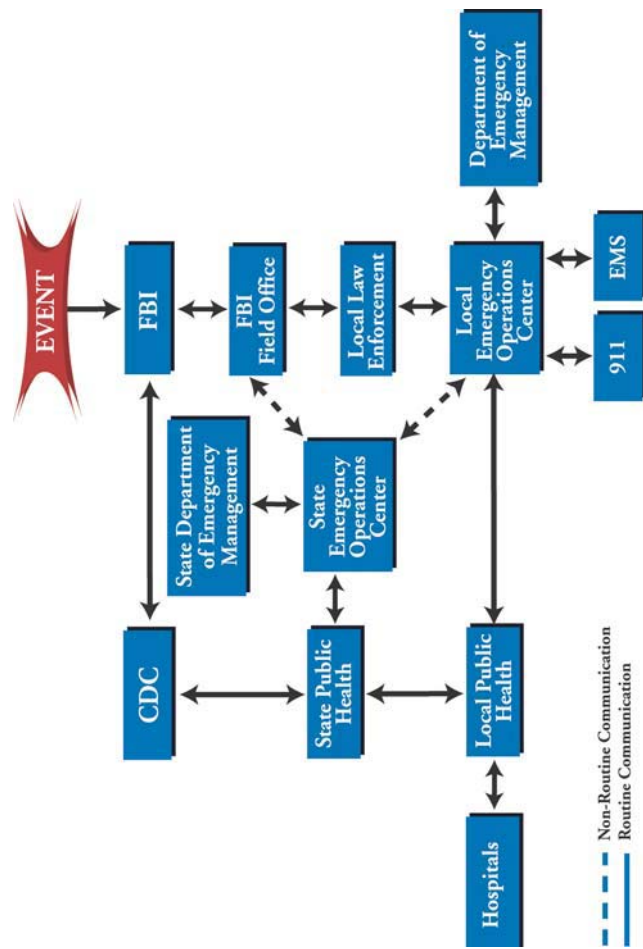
EVENT

FBI

FBI Field Office

Local Law Enforcement

Local Emergency Operations Center

Department of Emergency Management

EMS

911

State Department of Emergency Management

State Emergency Operations Center

CDC

State Public Health

Local Public Health

Hospitals

Non-Routine Communication
Routine Communication